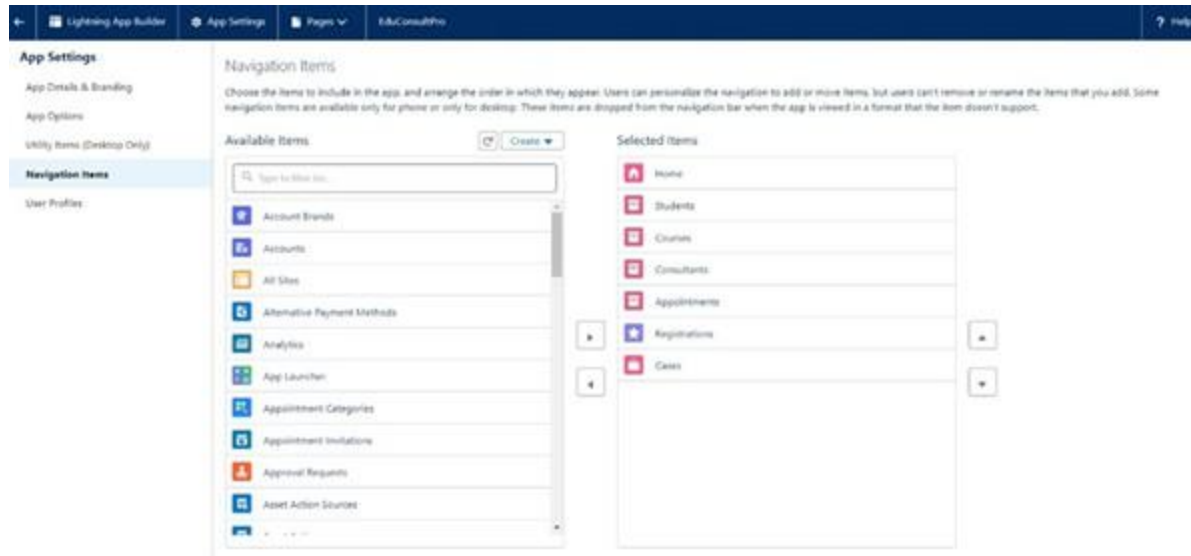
Lightning App Builder | App Settings | Pages | EduConsultPro | ? Help

App Settings

App Details & Branding

App Options

Utility Items (Desktop Only)

Navigation Items

User Profiles

Navigation Items

Choose the items to include in the app, and arrange the order in which they appear. Users can personalize the navigation to add or move items, but users can't remove or rename the items that you add. Some navigation items are available only for phone or only for desktop. These items are dropped from the navigation bar when the app is viewed in a format that the item doesn't support.

Available Items

Create

Type to filter list...

Account Brands

Accounts

All Sites

Alternative Payment Methods

Analytics

App Launcher

Appointment Categories

Appointment Invitations

Approval Requests

Asset Action Sources

Selected Items

Home

Students

Courses

Consultants

Appointments

Registrations

Cases